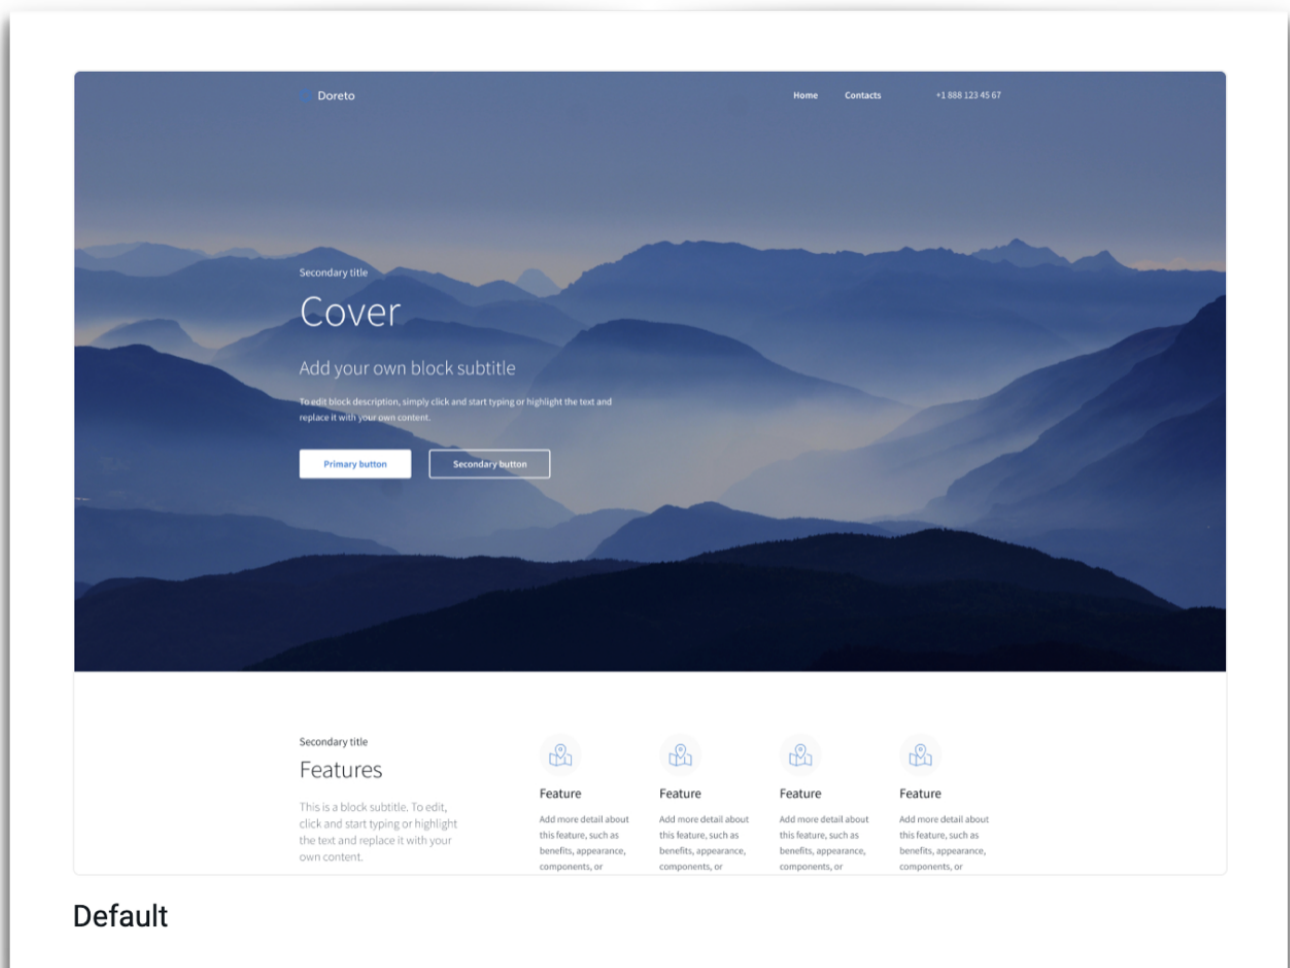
Doreto

Home Contacts +1 888 123 45 67

Secondary title

Cover

Add your own block subtitle

To edit block description, simply click and start typing or highlight the text and replace it with your own content.

Primary button Secondary button

Secondary title

Features

This is a block subtitle. To edit, click and start typing or highlight the text and replace it with your own content.

Feature

Add more detail about this feature, such as benefits, appearance, components, or

Feature

Add more detail about this feature, such as benefits, appearance, components, or

Feature

Add more detail about this feature, such as benefits, appearance, components, or

Feature

Add more detail about this feature, such as benefits, appearance, components, or

Default